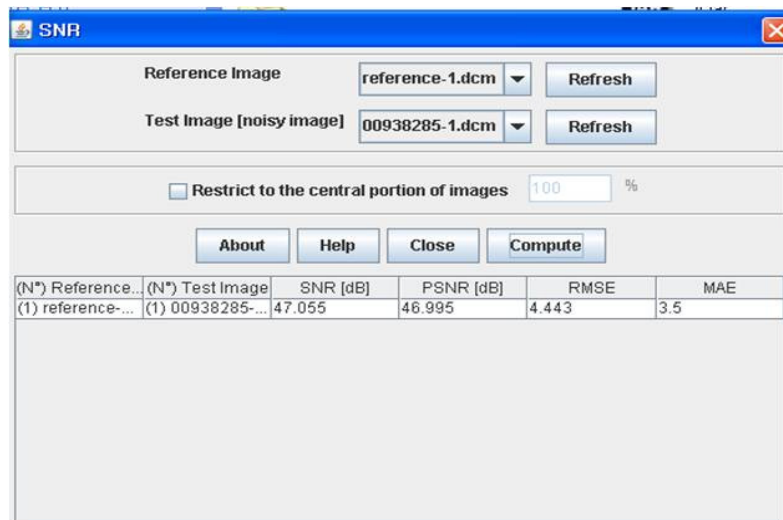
SNR

Reference Image reference-1.dcm Refresh

Test Image [noisy image] 00938285-1.dcm Refresh

Restrict to the central portion of images 100 %

About Help Close Compute

| (N°) Reference... | (N°) Test Image | SNR [dB] | PSNR [dB] | RMSE | MAE |
|---|---|---|---|---|---|
| (1) reference-... | (1) 00938285-... | 47.055 | 46.995 | 4.443 | 3.5 |